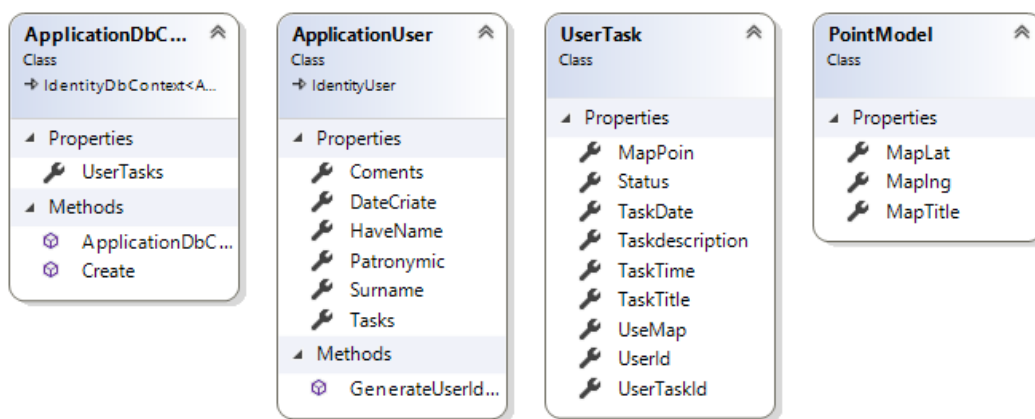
ApplicationDbC...
Class
→ IdentityDbContext<A...

Properties
UserTasks

Methods
ApplicationDbC...
Create

ApplicationUser
Class
→ IdentityUser

Properties
Coments
DateCriate
HaveName
Patronymic
Surname
Tasks

Methods
GenerateUserId...

UserTask
Class

Properties
MapPoin
Status
TaskDate
Taskdescription
TaskTime
TaskTitle
UseMap
UserId
UserTaskId

PointModel
Class

Properties
MapLat
MapIng
MapTitle